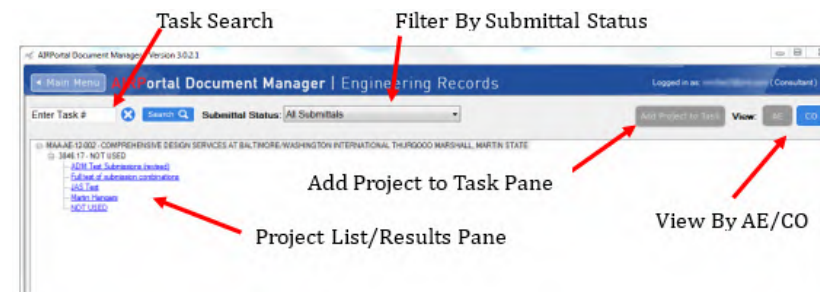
Task Search

Filter By Submittal Status

ARPortal Document Manager Version 3.0.2.1

Main Menu ARPortal Document Manager | Engineering Records

Logged in as: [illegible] ( Consultant )

Enter Task #

Search

Submittal Status: All Submittals

Add Project to Task

View: AE CO

MAA-AE-12-002 - COMPREHENSIVE DESIGN SERVICES AT BALTIMORE/WASHINGTON INTERNATIONAL THURGOOD MARSHALL, MARTIN STATE

3846.17 - NOT USED

ADM Test Submissions (revised)

Full test of submission combinations

JAS Test

Martin Hangars

NOT USED

Add Project to Task Pane

View By AE/CO

Project List/Results Pane